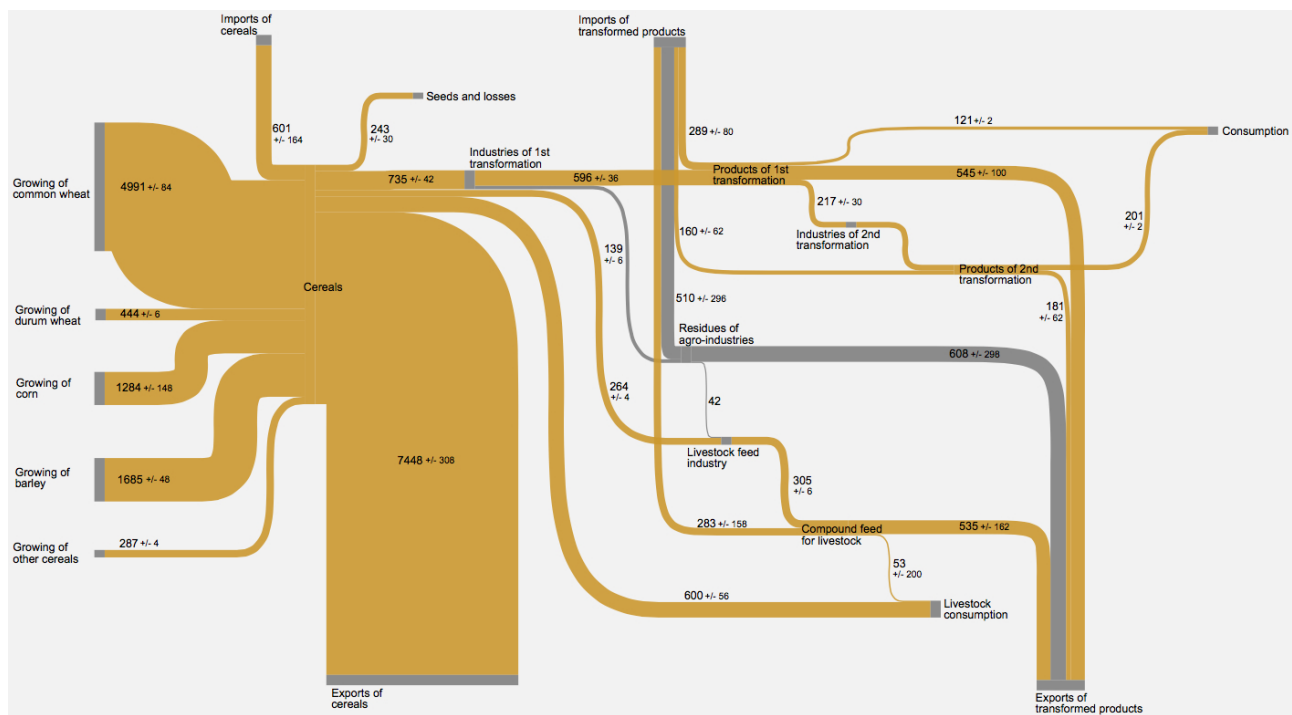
Imports of cereals

Imports of transformed products

Seeds and losses

601 +/- 164

243 +/- 30

289 +/- 80

121 +/- 2

Consumption

Growing of common wheat

4991 +/- 84

735 +/- 42

Industries of 1st transformation

596 +/- 36

Products of 1st transformation

545 +/- 100

217 +/- 30

Industries of 2nd transformation

201 +/- 2

160 +/- 62

139 +/- 6

Products of 2nd transformation

Cereals

510 +/- 296

181 +/- 62

Growing of durum wheat

444 +/- 6

Residues of agro-industries

608 +/- 298

Growing of corn

1284 +/- 148

264 +/- 4

42

Livestock feed industry

Growing of barley

1685 +/- 48

7448 +/- 308

305 +/- 6

283 +/- 158

Compound feed for livestock

535 +/- 162

Growing of other cereals

287 +/- 4

53 +/- 200

600 +/- 56

Livestock consumption

Exports of cereals

Exports of transformed products